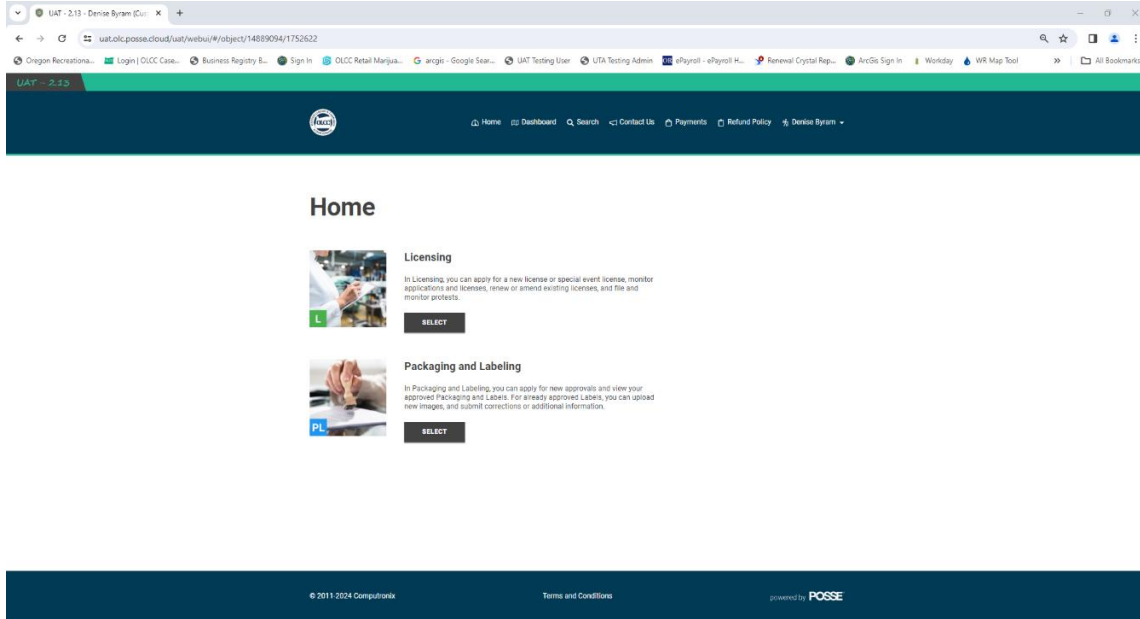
UAT - 2.13 - Denise Byram (Cus ×
+
uat.olc.posse.cloud/uat/webui/#/object/14889094/1752622
Oregon Recreationa... Login | OLCC Case... Business Registry B... Sign In OLCC Retail Marijua... arcgis - Google Sear... UAT Testing User UTA Testing Admin ePayroll - ePayroll H... Renewal Crystal Rep... ArcGis Sign In Workday WR Map Tool » All Bookmarks
UAT - 2.13
Home Dashboard Search Contact Us Payments Refund Policy Denise Byram

Home

L
Licensing
In Licensing, you can apply for a new license or special event license, monitor applications and licenses, renew or amend existing licenses, and file and monitor protests.
SELECT

PL
Packaging and Labeling
In Packaging and Labeling, you can apply for new approvals and view your approved Packaging and Labels. For already approved Labels, you can upload new images, and submit corrections or additional information.
SELECT

© 2011-2024 Computronix
Terms and Conditions
powered by POSSE